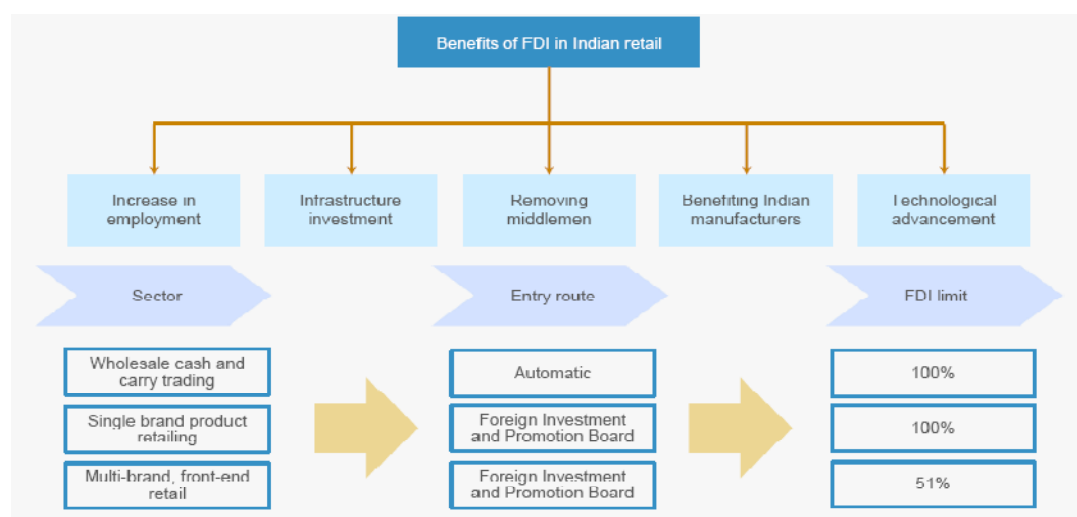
Benefits of FDI in Indian retail

Increase in employment

Infrastructure investment

Removing middlemen

Benefiting Indian manufacturers

Technological advancement

Sector

Entry route

FDI limit

| Sector | Entry route | FDI limit |
|---|---|---|
| Wholesale cash and carry trading | Automatic | 100% |
| Single brand product retailing | Foreign Investment and Promotion Board | 100% |
| Multi-brand, front-end retail | Foreign Investment and Promotion Board | 51% |